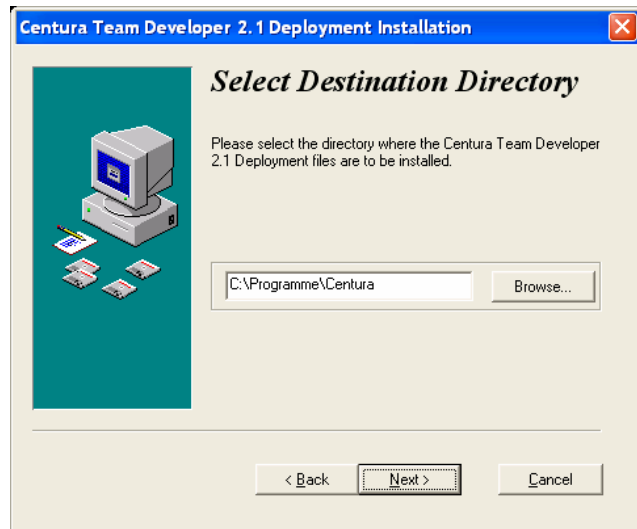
Centura Team Developer 2.1 Deployment Installation

Select Destination Directory

Please select the directory where the Centura Team Developer 2.1 Deployment files are to be installed.

C:\Programme\Centura

Browse...

< Back

Next >

Cancel